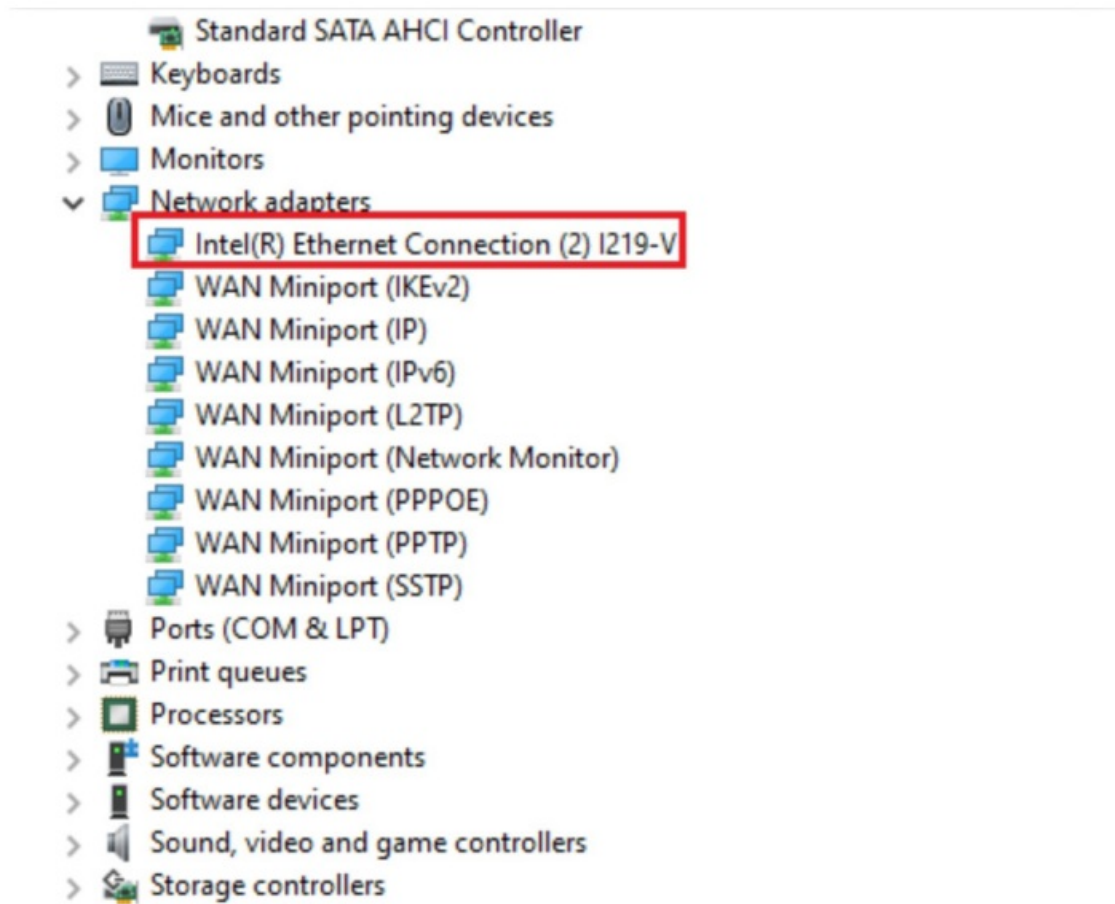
Standard SATA AHCI Controller
Keyboards
Mice and other pointing devices
Monitors
Network adapters
Intel(R) Ethernet Connection (2) I219-V
WAN Miniport (IKEv2)
WAN Miniport (IP)
WAN Miniport (IPv6)
WAN Miniport (L2TP)
WAN Miniport (Network Monitor)
WAN Miniport (PPPOE)
WAN Miniport (PPTP)
WAN Miniport (SSTP)
Ports (COM & LPT)
Print queues
Processors
Software components
Software devices
Sound, video and game controllers
Storage controllers